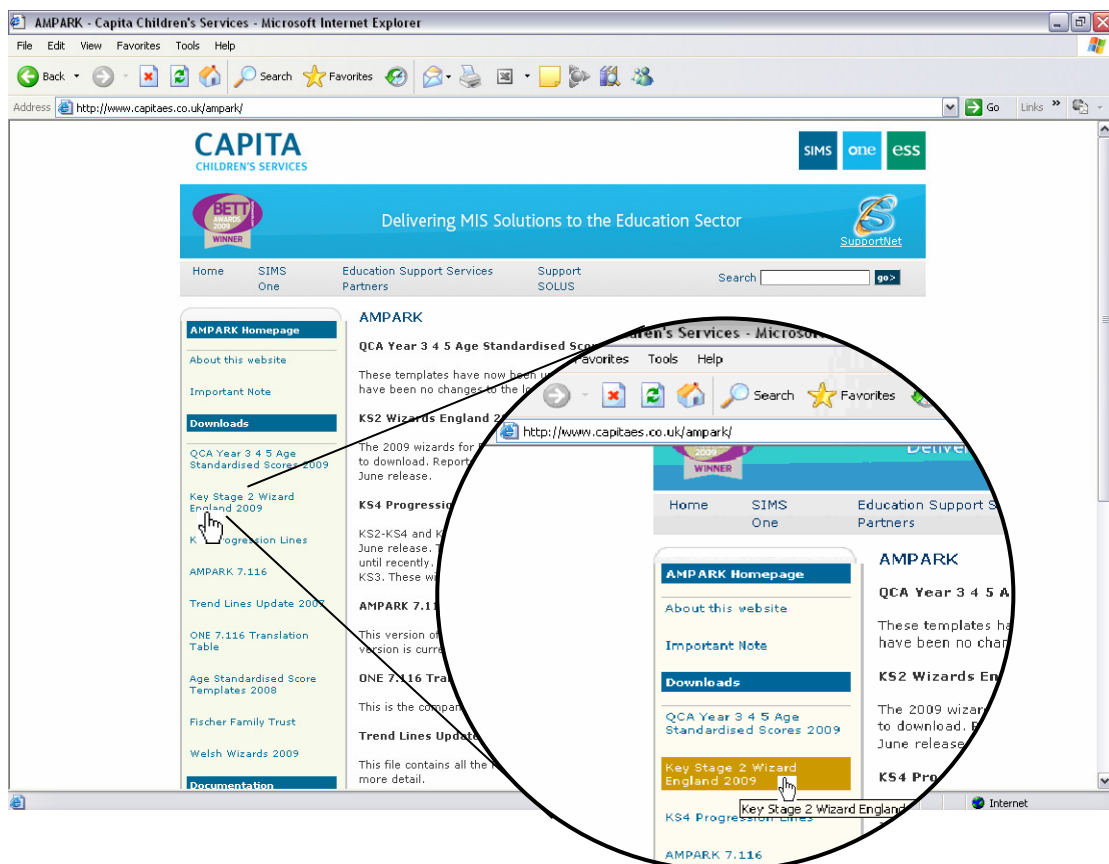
AMPARK - Capita Children's Services - Microsoft Internet Explorer

File Edit View Favorites Tools Help

Back Search Favorites

Address http://www.capitaes.co.uk/ampark/ Go Links

CAPITA
CHILDREN'S SERVICES

SIMS one ess

BETT AWARDS 2009 WINNER

Delivering MIS Solutions to the Education Sector

SupportNet

Home SIMS One Education Support Services Partners Support SOLUS Search go>

AMPARK Homepage
About this website
Important Note
Downloads
QCA Year 3 4 5 Age Standardised Scores 2009
Key Stage 2 Wizard England 2009
KS4 Progression Lines
AMPARK 7.116
Trend Lines Update 2007
ONE 7.116 Translation Table
Age Standardised Score Templates 2008
Fischer Family Trust
Welsh Wizards 2009
Documentation

AMPARK

QCA Year 3 4 5 Age Standardised Sco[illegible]

These templates have now been u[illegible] have been no changes to the lo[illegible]

KS2 Wizards England 2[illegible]

The 2009 wizards for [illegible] to download. Report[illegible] June release.

KS4 Progressio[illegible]

KS2-KS4 and K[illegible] June release. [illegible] until recently.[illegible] KS3. These w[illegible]

AMPARK 7.11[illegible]

This version o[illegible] version is curre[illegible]

ONE 7.116 Tra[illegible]

This is the compa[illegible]

Trend Lines Update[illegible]

This file contains all the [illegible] more detail.

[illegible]ren's Services - Microso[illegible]
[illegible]avorites Tools Help
Search Favorites
http://www.capitaes.co.uk/ampark/
WINNER Deliver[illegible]
Home SIMS One Education Support S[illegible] Partners
AMPARK Homepage
About this website
Important Note
Downloads
QCA Year 3 4 5 Age Standardised Scores 2009
Key Stage 2 Wizard England 2009
Key Stage 2 Wizard England
KS4 Progression Lines
AMPARK 7.116
AMPARK
QCA Year 3 4 5 A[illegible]
These templates ha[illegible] have been no cha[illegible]
KS2 Wizards En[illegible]
The 2009 wizar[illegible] to download. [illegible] June release
KS4 Pro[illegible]

Internet